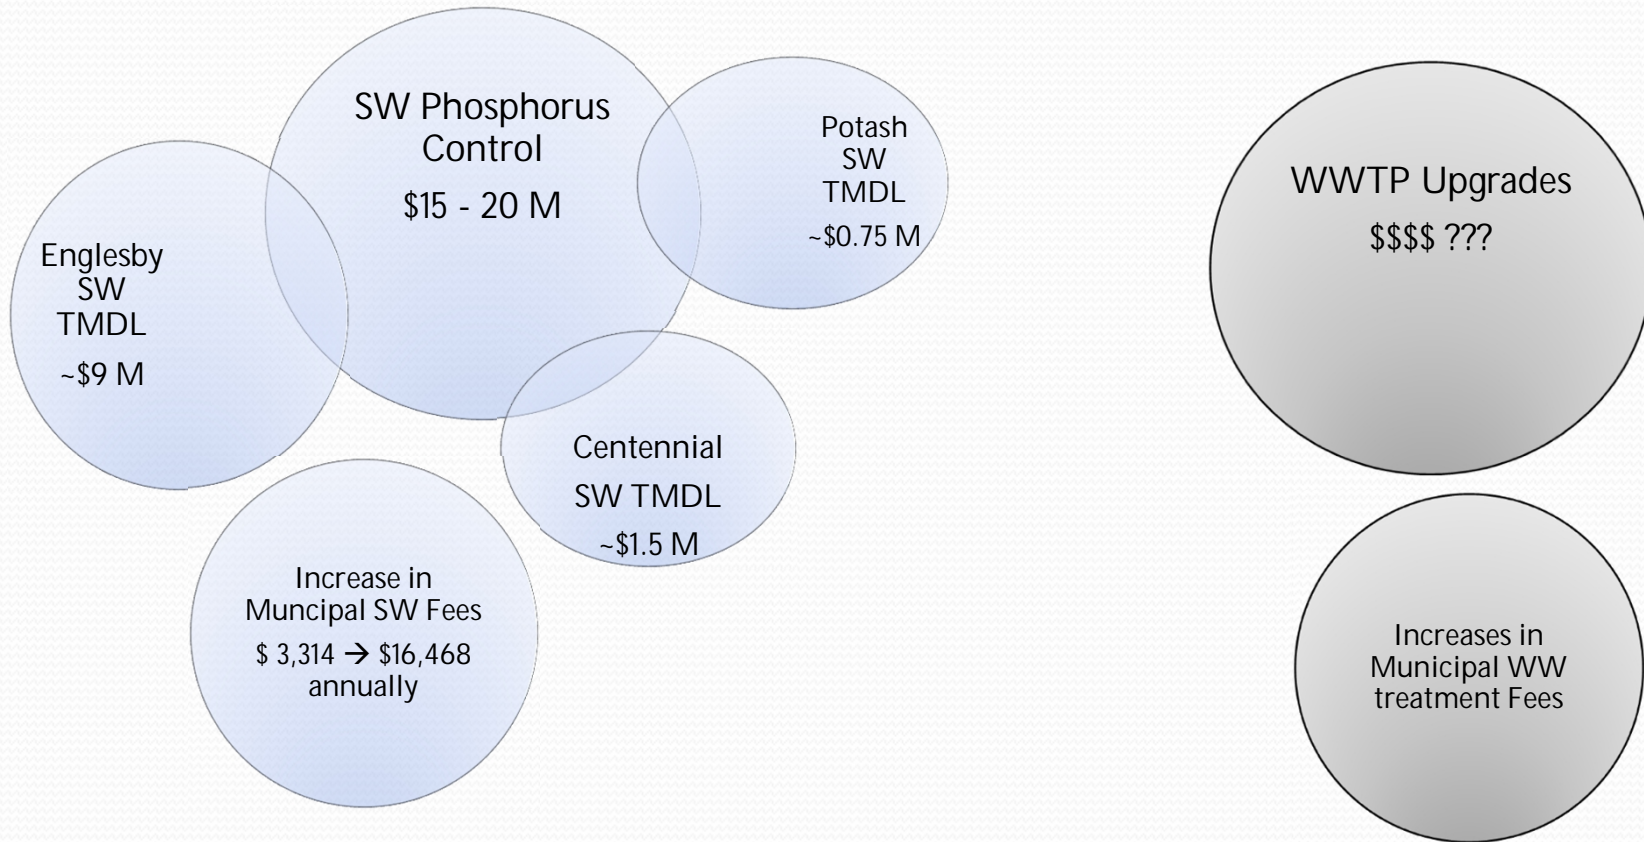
SW Phosphorus Control

\$15 - 20 M

Potash SW TMDL

~\$0.75 M

Englesby SW TMDL

~\$9 M

Centennial SW TMDL

~\$1.5 M

Increase in Muncipal SW Fees

\$ 3,314 → \$16,468 annually

WWTP Upgrades

\$\$\$\$ ???

Increases in Municipal WW treatment Fees